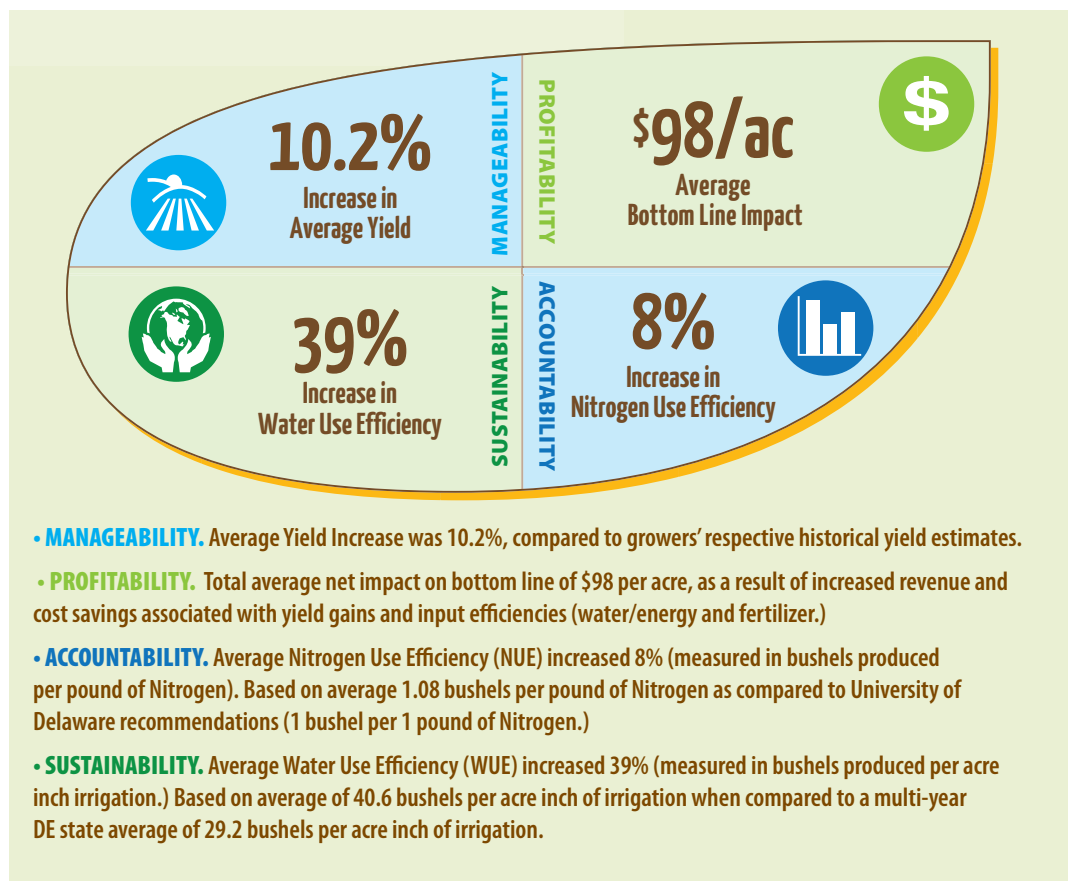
10.2%
Increase in
Average Yield

MANAGEABILITY

PROFITABILITY

$98/ac
Average
Bottom Line Impact

39%
Increase in
Water Use Efficiency

SUSTAINABILITY

ACCOUNTABILITY

8%
Increase in
Nitrogen Use Efficiency

• MANAGEABILITY. Average Yield Increase was 10.2%, compared to growers' respective historical yield estimates.

• PROFITABILITY. Total average net impact on bottom line of $98 per acre, as a result of increased revenue and cost savings associated with yield gains and input efficiencies (water/energy and fertilizer.)

• ACCOUNTABILITY. Average Nitrogen Use Efficiency (NUE) increased 8% (measured in bushels produced per pound of Nitrogen). Based on average 1.08 bushels per pound of Nitrogen as compared to University of Delaware recommendations (1 bushel per 1 pound of Nitrogen.)

• SUSTAINABILITY. Average Water Use Efficiency (WUE) increased 39% (measured in bushels produced per acre inch irrigation.) Based on average of 40.6 bushels per acre inch of irrigation when compared to a multi-year DE state average of 29.2 bushels per acre inch of irrigation.